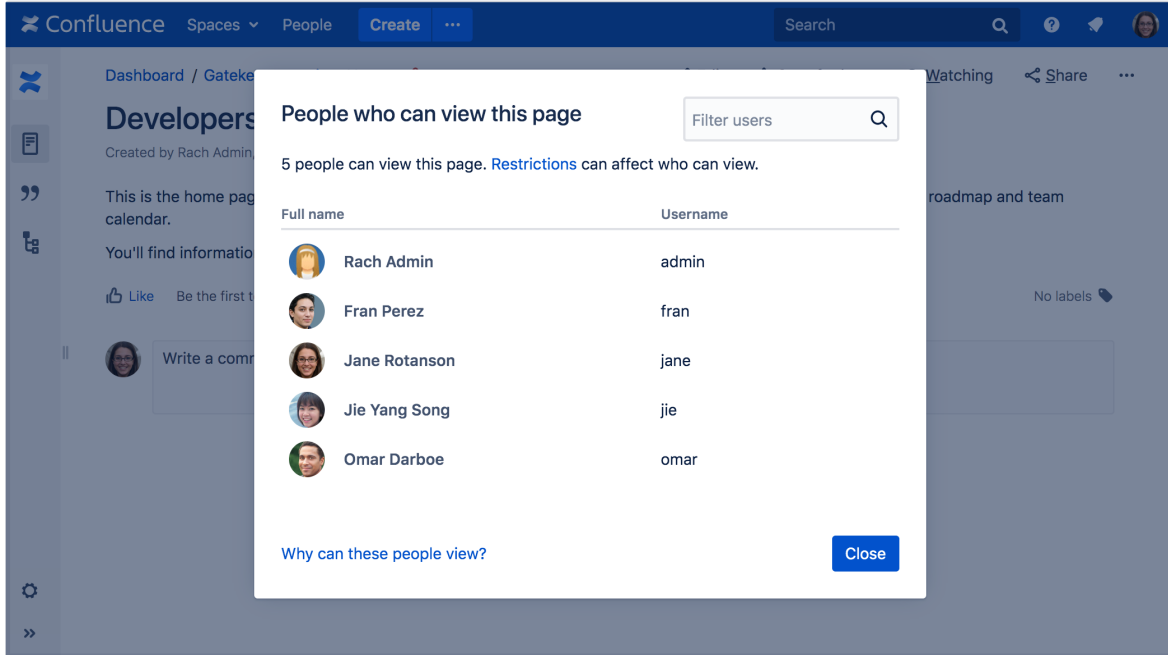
Confluence Spaces People Create ··· Search

Dashboard / Gateke

Watching Share ···

Developers

Created by Rach Admin,

This is the home pag

roadmap and team calendar.

You'll find informatio

Like Be the first t

No labels

Write a comm

People who can view this page

Filter users

5 people can view this page. Restrictions can affect who can view.

| Full name | Username |
|---|---|
| Rach Admin | admin |
| Fran Perez | fran |
| Jane Rotanson | jane |
| Jie Yang Song | jie |
| Omar Darboe | omar |

Why can these people view?

Close